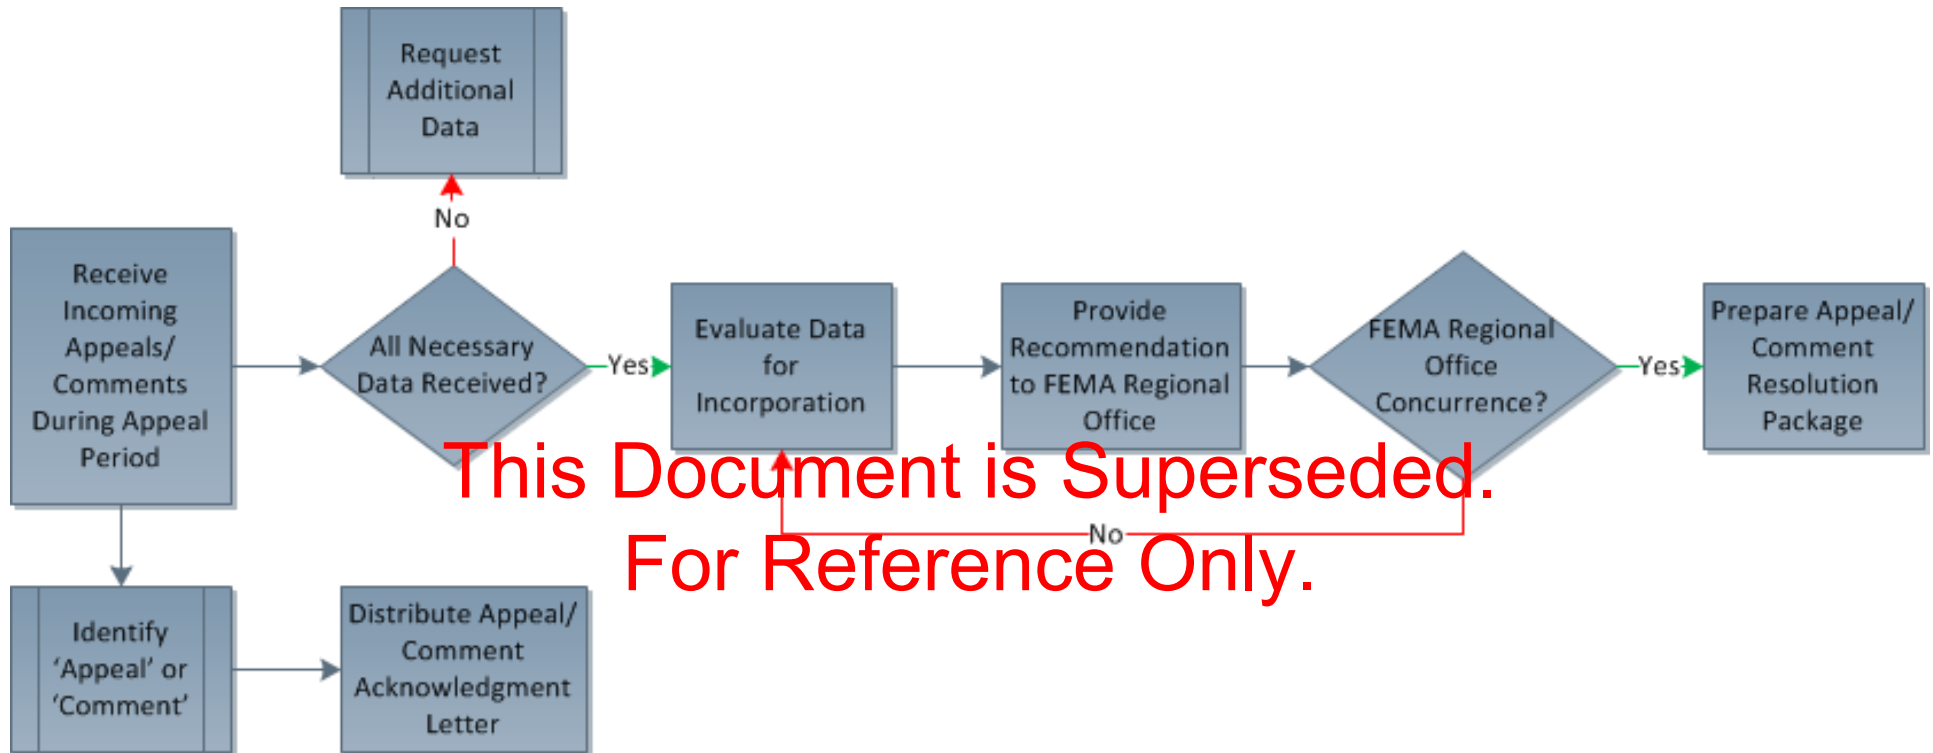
Request Additional Data

No

Receive Incoming Appeals/ Comments During Appeal Period

All Necessary Data Received?

Yes

Evaluate Data for Incorporation

Provide Recommendation to FEMA Regional Office

FEMA Regional Office Concurrence?

Yes

Prepare Appeal/ Comment Resolution Package

No

This Document is Superseded. For Reference Only.

Identify 'Appeal' or 'Comment'

Distribute Appeal/ Comment Acknowledgment Letter